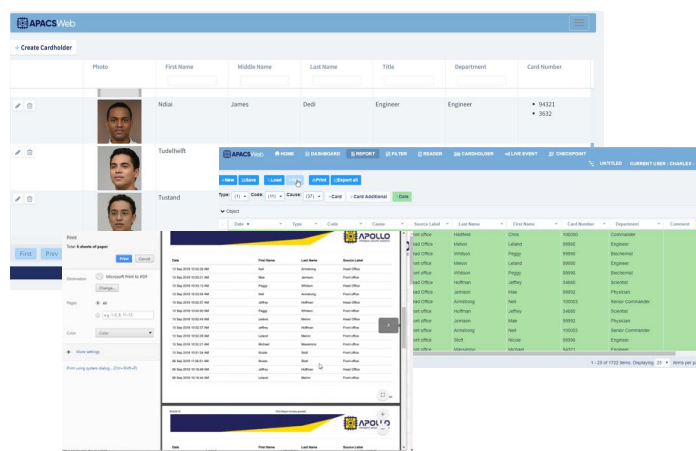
APACS Web

+ Create Cardholder

| | Photo | First Name | Middle Name | Last Name | Title | Department | Card Number |
|---|---|---|---|---|---|---|---|
| | | Ndiai | James | Dedi | Engineer | Engineer | • 94321 • 3632 |
| | | Tudeltwift | | | | | |
| | | Tustand | | | | | |

First Prev

APACS Web HOME DASHBOARD REPORT FILTER READER CARDHOLDER LIVE EVENT CHECKPOINT

UNTITLED CURRENT USER : CHARLES

+New Save Load Print Export all

Type: Code: Cause: Card Card Additional Date

Object

| Date | Type | Code | Cause | Source Label | Last Name | First Name | Card Number | Department | Comment |
|---|---|---|---|---|---|---|---|---|---|
| | | | | Head Office | Hadfield | Chris | 100000 | Commander | |
| | | | | Head Office | Melvin | Leland | 99900 | Engineer | |
| | | | | Head Office | Whitson | Peggy | 99990 | Biochemist | |
| | | | | Head Office | Melvin | Leland | 99900 | Engineer | |
| | | | | Head Office | Whitson | Peggy | 99990 | Biochemist | |
| | | | | Head Office | Hoffman | Jeffrey | 34600 | Scientist | |
| | | | | Head Office | Jemison | Mae | 99992 | Physician | |
| | | | | Head Office | Armstrong | Neil | 100003 | Senior Commander | |
| | | | | Head Office | Hoffman | Jeffrey | 34600 | Scientist | |
| | | | | Head Office | Jemison | Mae | 99992 | Physician | |
| | | | | Head Office | Armstrong | Neil | 100003 | Senior Commander | |
| | | | | Head Office | Stott | Nicole | 99906 | Engineer | |

1 - 25 of 1722 items. Displaying 25 items per page

Print
Total: 6 sheets of paper
Print Cancel
Destination Microsoft Print to PDF
Change...
Pages All
e.g. 1-5, 8, 11-13
Color Color
More settings
Print using system dialog... (Ctrl+Shift+P)

APOLLO

| Date | First Name | Last Name | Source Label |
|---|---|---|---|
| 13 Sep 2018 10:03:06 AM | Neil | Armstrong | Head Office |
| 13 Sep 2018 10:03:21 AM | Mae | Jemison | Front office |
| 13 Sep 2018 10:03:13 AM | Peggy | Whitson | Head Office |
| 13 Sep 2018 10:03:04 AM | Neil | Armstrong | Head Office |
| 13 Sep 2018 10:03:53 AM | Jeffrey | Hoffman | Head Office |
| 13 Sep 2018 10:03:50 AM | Peggy | Whitson | Head Office |
| 13 Sep 2018 10:03:44 AM | Leland | Melvin | Front office |
| 13 Sep 2018 10:02:57 AM | Jeffrey | Hoffman | Front office |
| 13 Sep 2018 10:02:35 AM | Leland | Melvin | Head Office |
| 13 Sep 2018 10:02:21 AM | Michael | Massimino | Front office |
| 13 Sep 2018 10:02:04 AM | Nicole | Stott | Head Office |
| 13 Sep 2018 10:00:51 AM | Nicole | Stott | Front office |
| 28 Sep 2018 10:15:48 PM | Jeffrey | Hoffman | Front office |
| 28 Sep 2018 10:16:44 PM | Leland | Melvin | Front office |

APOLLO